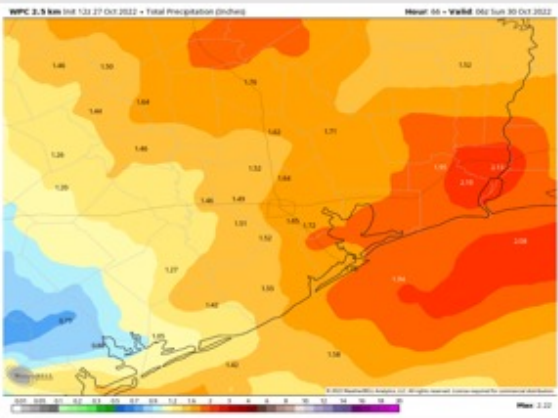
WPC 2.5 km Init 12z 27 Oct 2022 • Total Precipitation (inches)
Hour: 66 • Valid: 06z Sun 30 Oct 2022

1.46
1.50
1.44
1.64
1.76
1.52
1.49
1.62
1.71
1.26
1.52
1.64
1.95
2.12
2.10
1.20
1.46
1.49
1.45
1.72
1.51
1.52
2.04
1.27
1.94
1.42
1.55
0.79
1.05
0.88
1.42
1.58

0.01 0.05 0.1 0.2 0.3 0.5 0.7 1.0 1.2 1.4 2 3 4 6 8 10 12 14 16 18 20

Max: 2.20

© 2022 WeatherBELL Analytics LLC. All rights reserved. License required for commercial distribution.